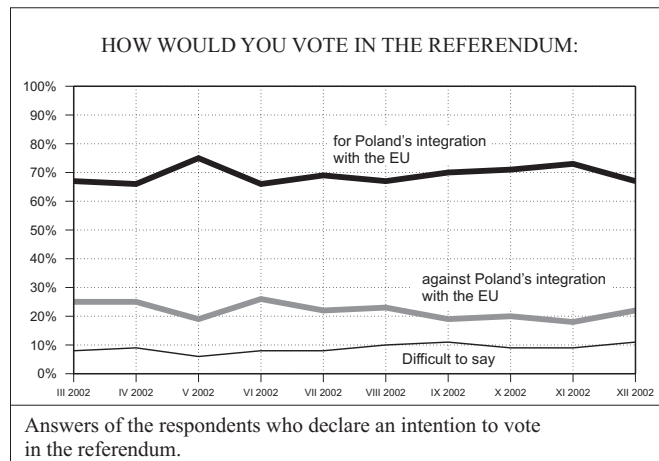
HOW WOULD YOU VOTE IN THE REFERENDUM:

100%
90%
80%
70%
60%
50%
40%
30%
20%
10%
0%

for Poland's integration with the EU

against Poland's integration with the EU

Difficult to say

III 2002
IV 2002
V 2002
VI 2002
VII 2002
VIII 2002
IX 2002
X 2002
XI 2002
XII 2002

Answers of the respondents who declare an intention to vote in the referendum.